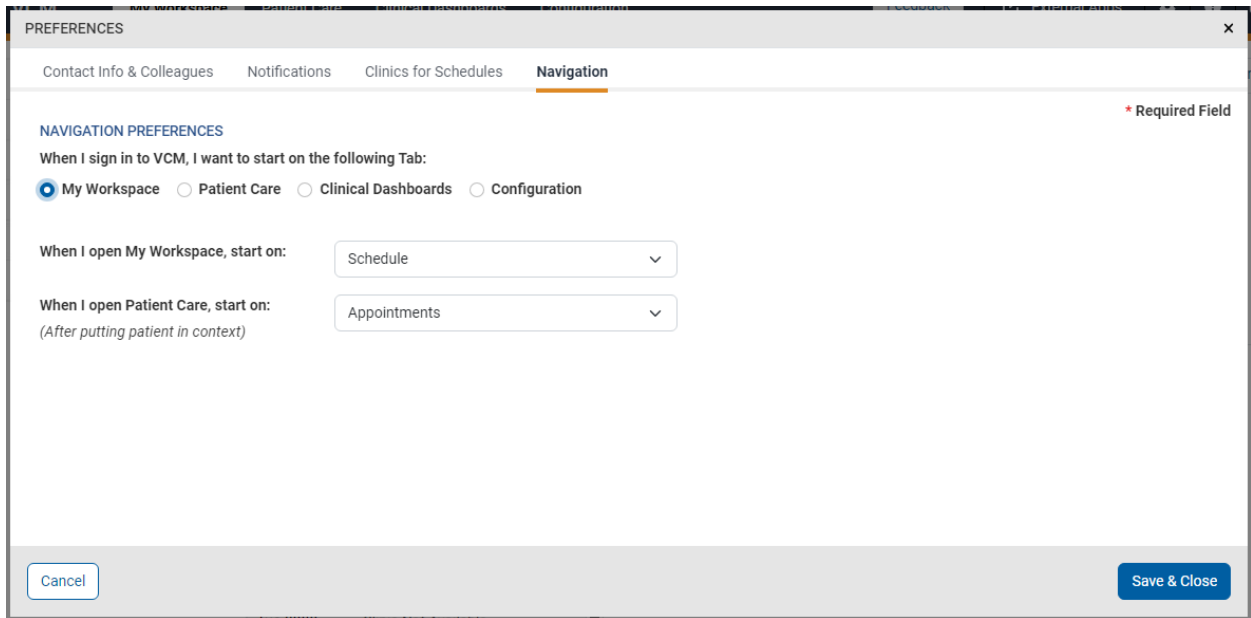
PREFERENCES
×

Contact Info & Colleagues
Notifications
Clinics for Schedules
Navigation

* Required Field

NAVIGATION PREFERENCES

When I sign in to VCM, I want to start on the following Tab:

My Workspace
Patient Care
Clinical Dashboards
Configuration

When I open My Workspace, start on:
Schedule

When I open Patient Care, start on:
(After putting patient in context)
Appointments

Cancel
Save & Close